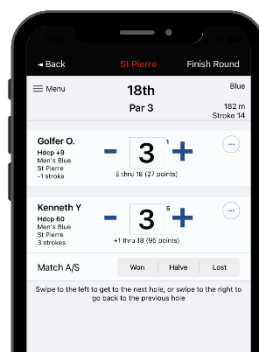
◂ Back St Pierre Finish Round

Menu 18th Blue
Par 3 182 m
Stroke 14

Golfer O.
Hdcp +9
Men's Blue
St Pierre
-1 stroke

- 3 + 1

6 thru 18 (27 points)

Kenneth Y
Hdcp 60
Men's Blue
St Pierre
3 strokes

- 3 + 5

+1 thru 18 (95 points)

Match A/S Won Halve Lost

Swipe to the left to get to the next hole, or swipe to the right to go back to the previous hole